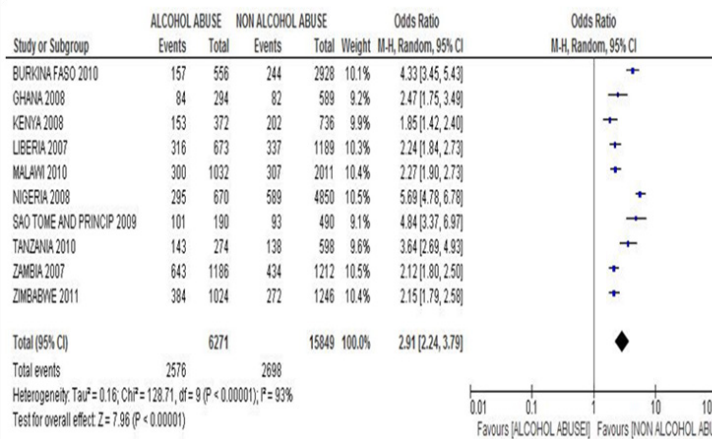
| Study or Subgroup | ALCOHOL ABUSE Events | ALCOHOL ABUSE Total | NON ALCOHOL ABUSE Events | NON ALCOHOL ABUSE Total | Weight | Odds Ratio M-H, Random, 95% CI |
|---|---|---|---|---|---|---|
| BURKINA FASO 2010 | 157 | 556 | 244 | 2928 | 10.1% | 4.33 [3.45, 5.43] |
| GHANA 2008 | 84 | 294 | 82 | 589 | 9.2% | 2.47 [1.75, 3.49] |
| KENYA 2008 | 153 | 372 | 202 | 736 | 9.9% | 1.85 [1.42, 2.40] |
| LIBERIA 2007 | 316 | 673 | 337 | 1189 | 10.3% | 2.24 [1.84, 2.73] |
| MALAWI 2010 | 300 | 1032 | 307 | 2011 | 10.4% | 2.27 [1.90, 2.73] |
| NIGERIA 2008 | 295 | 670 | 589 | 4850 | 10.5% | 5.69 [4.78, 6.78] |
| SAO TOME AND PRINCIP 2009 | 101 | 190 | 93 | 490 | 9.1% | 4.84 [3.37, 6.97] |
| TANZANIA 2010 | 143 | 274 | 138 | 598 | 9.6% | 3.64 [2.69, 4.93] |
| ZAMBIA 2007 | 643 | 1186 | 434 | 1212 | 10.5% | 2.12 [1.80, 2.50] |
| ZIMBABWE 2011 | 384 | 1024 | 272 | 1246 | 10.4% | 2.15 [1.79, 2.58] |
| Total (95% CI) | | 6271 | | 15849 | 100.0% | 2.91 [2.24, 3.79] |
| Total events | 2576 | | 2698 | | | |

Heterogeneity: Tau² = 0.16; Chi² = 128.71, df = 9 (P < 0.00001); I² = 93%
Test for overall effect: Z = 7.96 (P < 0.00001)

Odds Ratio
M-H, Random, 95% CI

0.01 0.1 1 10 10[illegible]
Favours [ALCOHOL ABUSE] Favours [NON ALCOHOL AB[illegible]